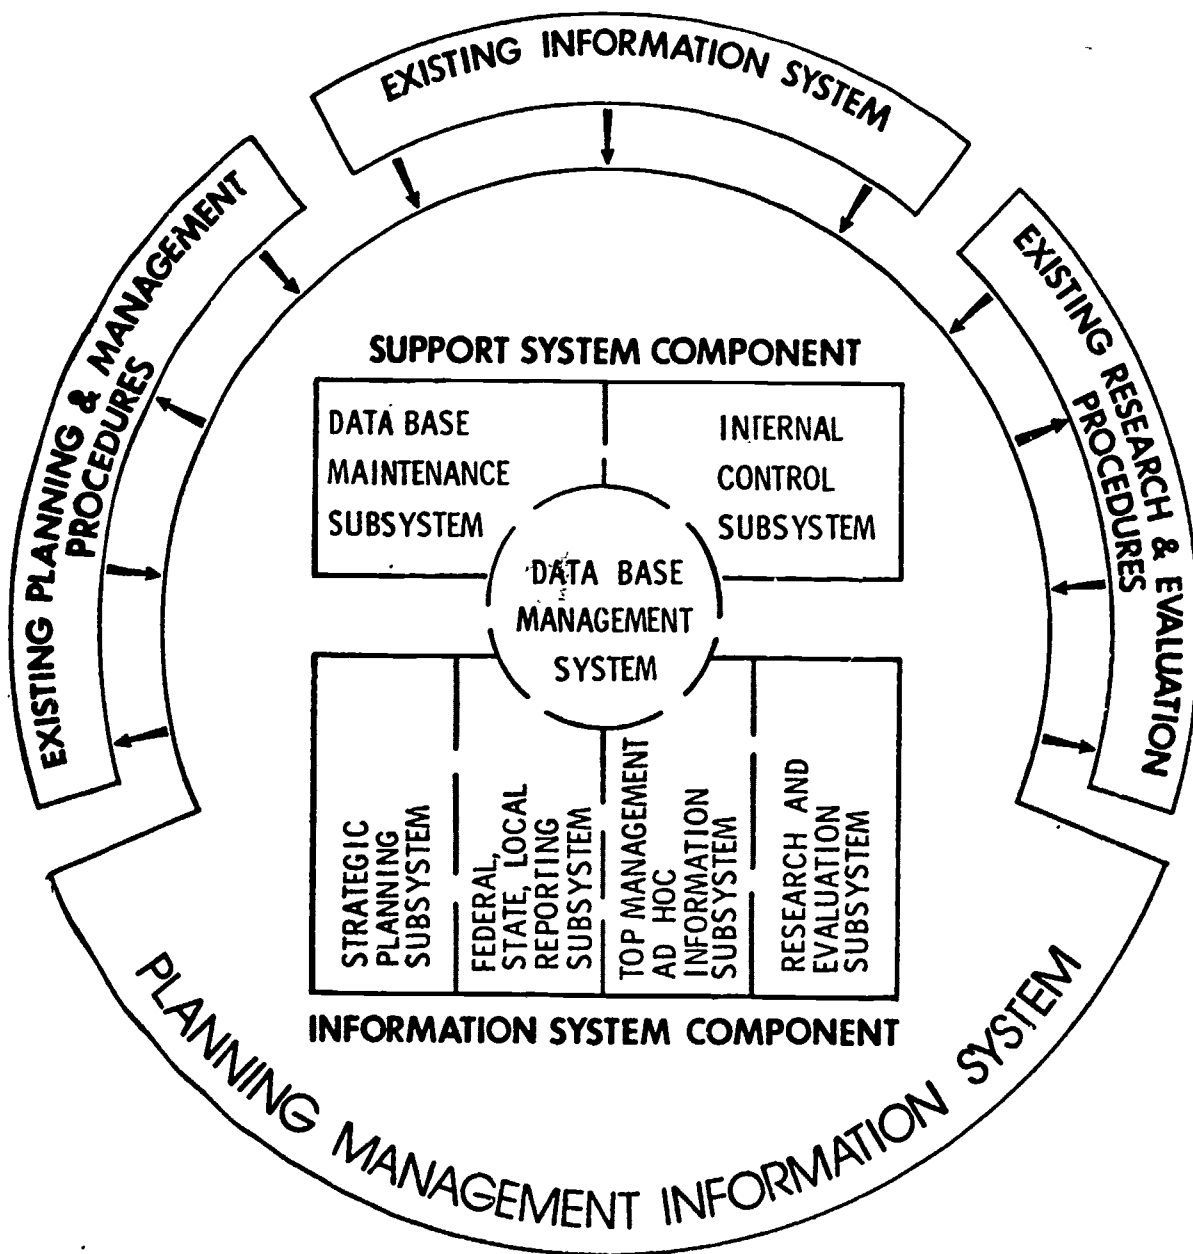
EXISTING INFORMATION SYSTEM

EXISTING PLANNING & MANAGEMENT PROCEDURES

EXISTING RESEARCH & EVALUATION PROCEDURES

SUPPORT SYSTEM COMPONENT

DATA BASE MAINTENANCE SUBSYSTEM

INTERNAL CONTROL SUBSYSTEM

DATA BASE MANAGEMENT SYSTEM

STRATEGIC PLANNING SUBSYSTEM

FEDERAL, STATE, LOCAL REPORTING SUBSYSTEM

TOP MANAGEMENT AD HOC INFORMATION SUBSYSTEM

RESEARCH AND EVALUATION SUBSYSTEM

INFORMATION SYSTEM COMPONENT

PLANNING MANAGEMENT INFORMATION SYSTEM